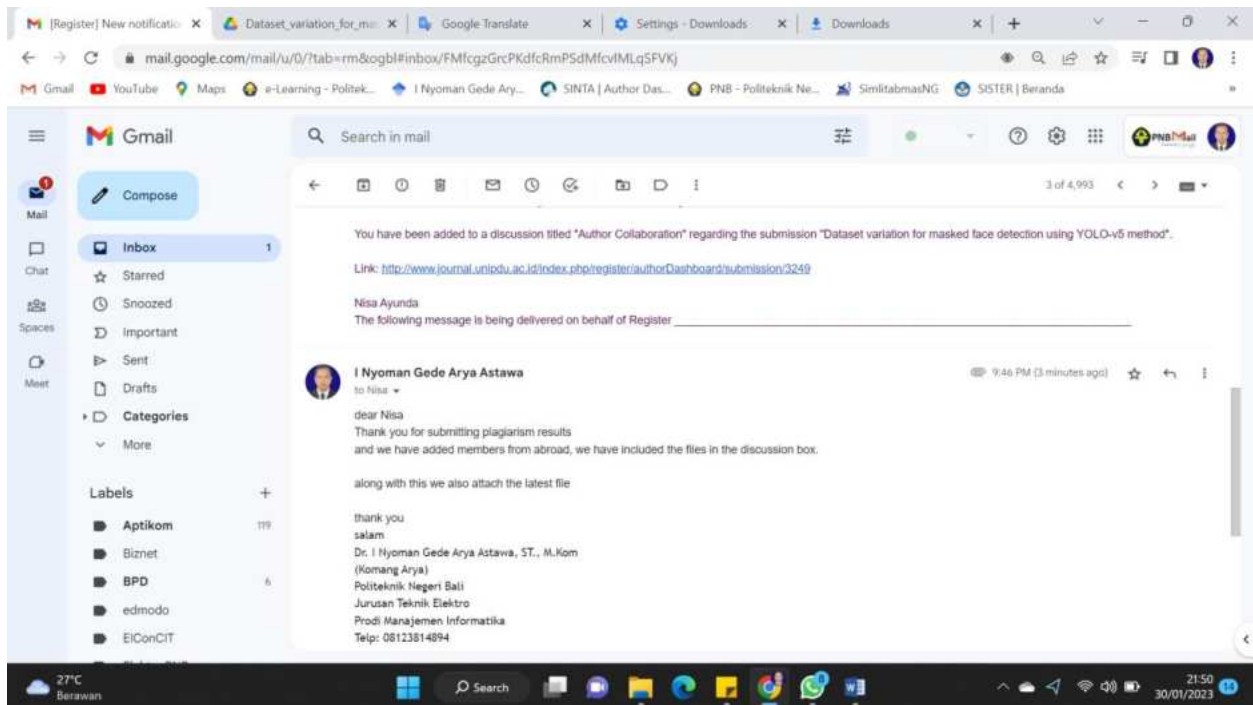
[Register] New notificatio × Dataset_variation_for_ma × Google Translate × Settings - Downloads × Downloads ×

mail.google.com/mail/u/0/?tab=rm&ogbl#inbox/FMfcgzGrcPKdfcRmPSdMfcvlMLqSFVKj

Gmail YouTube Maps e-Learning - Politek... I Nyoman Gede Ary... SINTA | Author Das... PNB - Politeknik Ne... SimlitabmasNG SISTER | Beranda

Gmail

Search in mail

Mail
Chat
Spaces
Meet

Compose

Inbox 1
Starred
Snoozed
Important
Sent
Drafts
Categories
More

Labels +
Aptikom 119
Biznet
BPD 6
edmodo
EIConCIT

3 of 4,993

You have been added to a discussion titled "Author Collaboration" regarding the submission "Dataset variation for masked face detection using YOLO-v5 method".

Link: http://www.journal.unipdu.ac.id/index.php/register/authorDashboard/submission/3249

Nisa Ayunda
The following message is being delivered on behalf of Register ________________________________

I Nyoman Gede Arya Astawa
to Nisa
9:46 PM (3 minutes ago)

dear Nisa
Thank you for submitting plagiarism results
and we have added members from abroad, we have included the files in the discussion box.

along with this we also attach the latest file

thank you
salam
Dr. I Nyoman Gede Arya Astawa, ST., M.Kom
(Komang Arya)
Politeknik Negeri Bali
Jurusan Teknik Elektro
Prodi Manajemen Informatika
Telp: 08123814894

27°C
Berawan
Search
21:50
30/01/2023